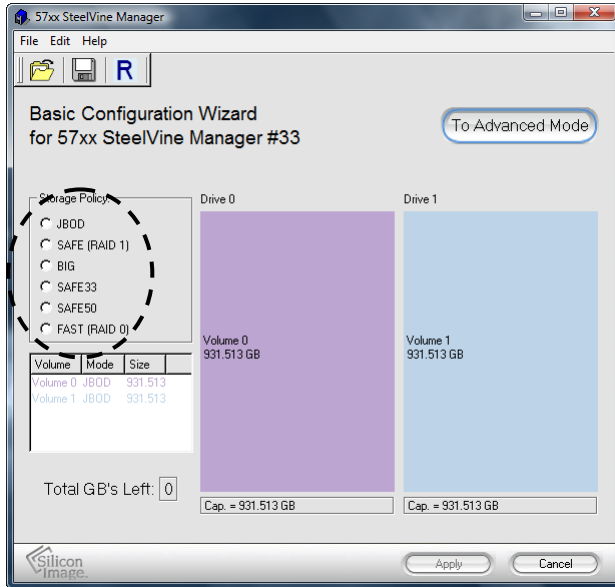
57xx SteelVine Manager

File Edit Help

R

Basic Configuration Wizard
for 57xx SteelVine Manager #33

To Advanced Mode

Storage Policy
JBOD
SAFE (RAID 1)
BIG
SAFE33
SAFE50
FAST (RAID 0)

| Volume | Mode | Size |
|---|---|---|
| Volume 0 | JBOD | 931.513 |
| Volume 1 | JBOD | 931.513 |

Total GB's Left: 0

Drive 0

Volume 0
931.513 GB

Cap. = 931.513 GB

Drive 1

Volume 1
931.513 GB

Cap. = 931.513 GB

Silicon Image.

Apply

Cancel